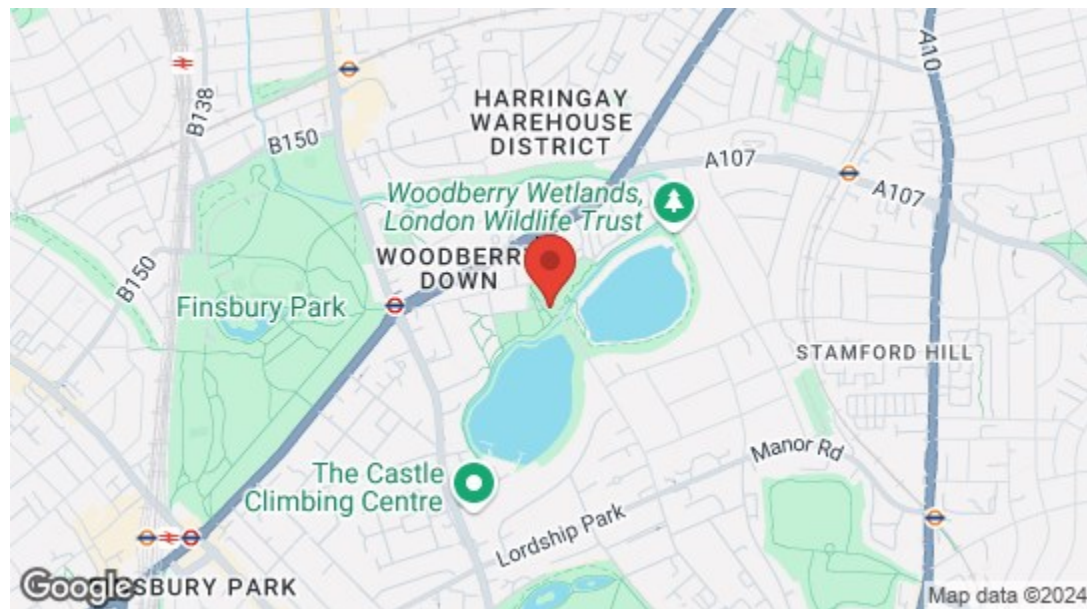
HARRINGAY WAREHOUSE DISTRICT

B138

B150

A10

A107

A107

Woodberry Wetlands, London Wildlife Trust

WOODBERR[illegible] DOWN

B150

Finsbury Park

STAMFORD HILL

The Castle Climbing Centre

Manor Rd

Lordship Park

Google

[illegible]SBURY PARK

Map data ©2024